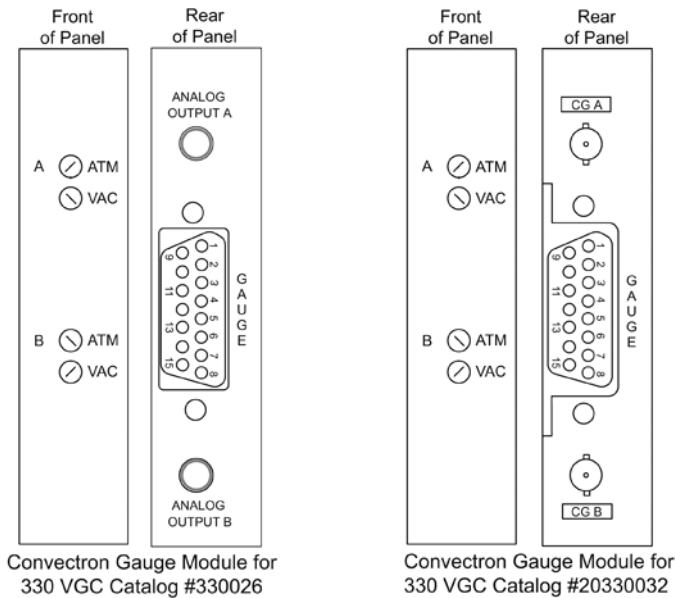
Front of Panel

A ATM
VAC

B ATM
VAC

Rear of Panel

ANALOG OUTPUT A

1 2 3 4 5 6 7 8
9 10 11 12 13 14 15

GAUGE

ANALOG OUTPUT B

Convectron Gauge Module for 330 VGC Catalog #330026

Front of Panel

A ATM
VAC

B ATM
VAC

Rear of Panel

CG A

1 2 3 4 5 6 7 8
9 10 11 12 13 14 15

GAUGE

CG B

Convectron Gauge Module for 330 VGC Catalog #20330032